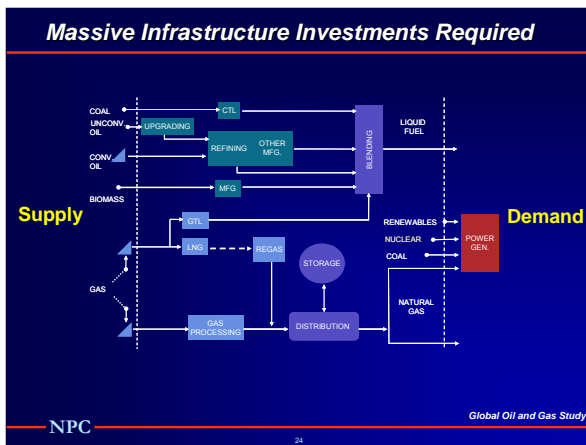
Massive Infrastructure Investments Required

COAL
UNCONV. OIL
CONV. OIL
BIOMASS
GAS

CTL
UPGRADING
REFINING
OTHER MFG.
MFG
BLENDING
LIQUID FUEL
GTL
LNG
REGAS
STORAGE
GAS PROCESSING
DISTRIBUTION
NATURAL GAS
RENEWABLES
NUCLEAR
COAL
POWER GEN.

Supply
Demand

NPC
Global Oil and Gas Study
24